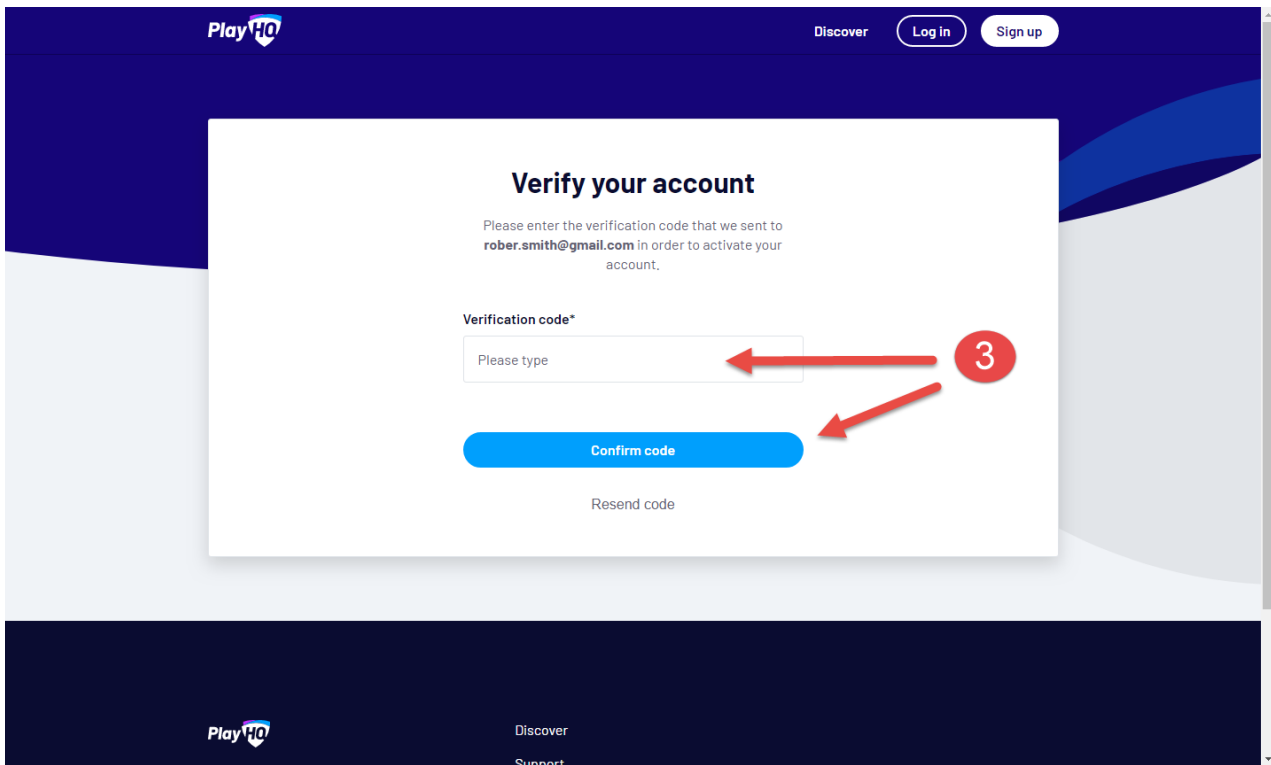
PlayHQ

Discover Log in Sign up

Verify your account

Please enter the verification code that we sent to **rober.smith@gmail.com** in order to activate your account.

Verification code*

Please type

3

Confirm code

Resend code

PlayHQ

Discover

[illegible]